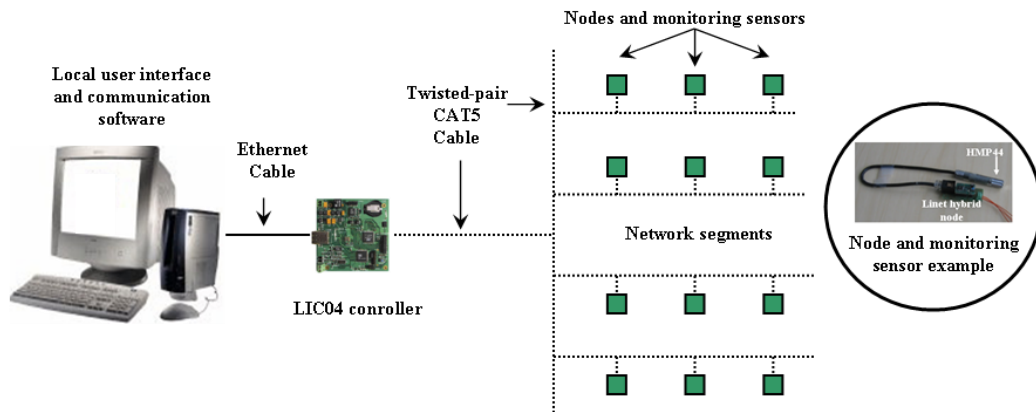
Nodes and monitoring sensors

Local user interface and communication software

Twisted-pair CAT5 Cable

Ethernet Cable

HMP44

Linet hybrid node

Node and monitoring sensor example

Network segments

LIC04 conroller